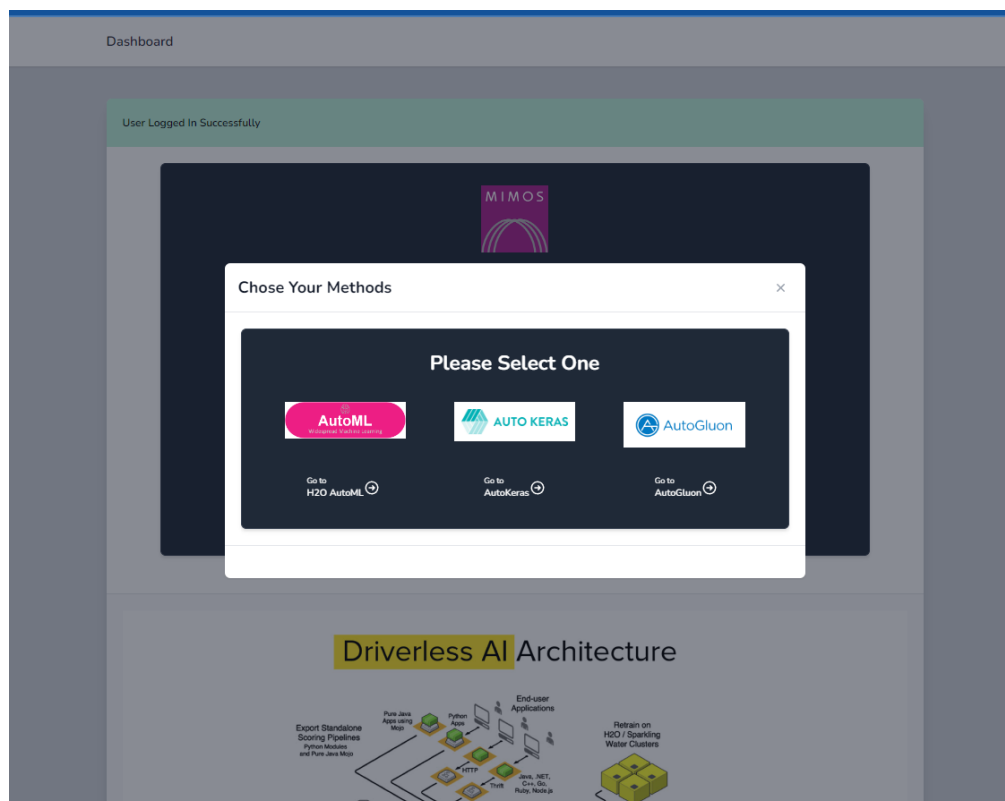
Dashboard

User Logged In Successfully

MIMOS

Chose Your Methods

×

Please Select One

AutoML
Widespread Machine Learning

AUTO KERAS

AutoGluon

Go to
H2O AutoML

Go to
AutoKeras

Go to
AutoGluon

Driverless AI Architecture

Export Standalone Scoring Pipelines
Python Modules and Pure Java Mojo

Pure Java Apps using Mojo

Python Apps

End-user Applications

HTTP

Thrift

Java, .NET, C++, Go, Ruby, Node.js

Retrain on H2O / Sparkling Water Clusters